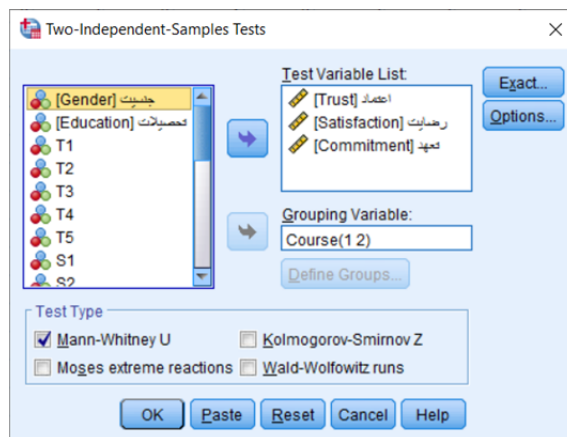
Two-Independent-Samples Tests

[Gender] جنسیت
[Education] تحصیلات
T1
T2
T3
T4
T5
S1
S2

Test Variable List:
[Trust] اعتماد
[Satisfaction] رضایت
[Commitment] تعهد

Grouping Variable:
Course(1 2)

Define Groups...

Exact...
Options...

Test Type
Mann-Whitney U
Kolmogorov-Smirnov Z
Moses extreme reactions
Wald-Wolfowitz runs

OK
Paste
Reset
Cancel
Help